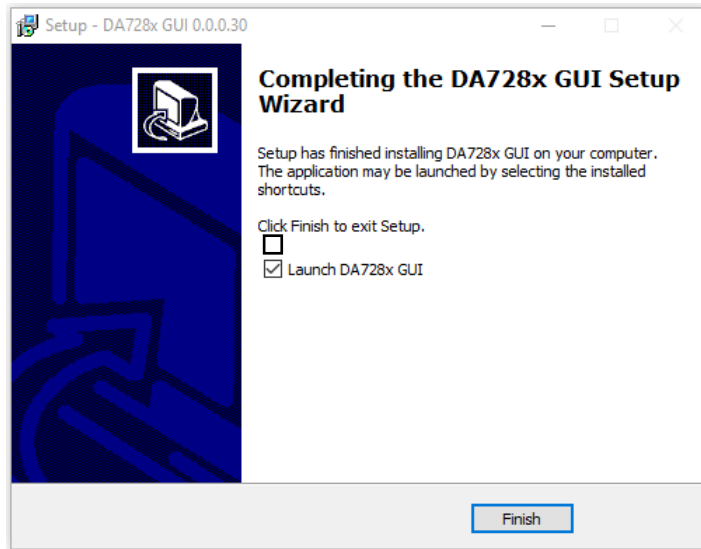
Setup - DA728x GUI 0.0.0.30

Completing the DA728x GUI Setup Wizard

Setup has finished installing DA728x GUI on your computer. The application may be launched by selecting the installed shortcuts.

Click Finish to exit Setup.

Launch DA728x GUI

Finish